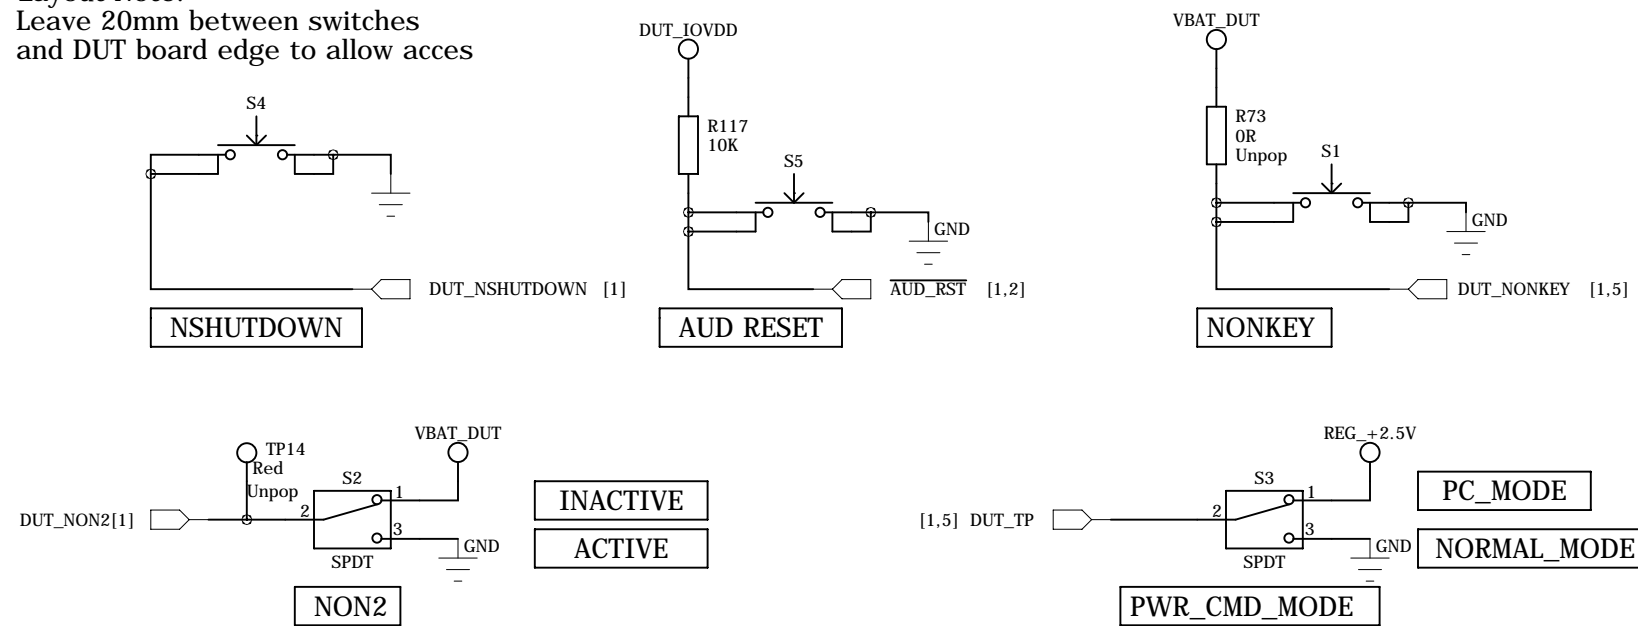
Layout Notes:
Leave 20mm between switches and DUT board edge to allow acces

S4

DUT_NSHUTDOWN [1]

NSHUTDOWN

DUT_IOVDD

R117
10K

S5

GND

$\overline{AUD\_RST}$ [1,2]

AUD RESET

VBAT_DUT

R73
0R
Unpop

S1

GND

DUT_NONKEY [1,5]

NONKEY

TP14
Red
Unpop

VBAT_DUT

S2

DUT_NON2[1]

2

1

3

SPDT

GND

INACTIVE

ACTIVE

NON2

REG_+2.5V

S3

[1,5] DUT_TP

2

1

3

SPDT

GND

PC_MODE

NORMAL_MODE

PWR_CMD_MODE